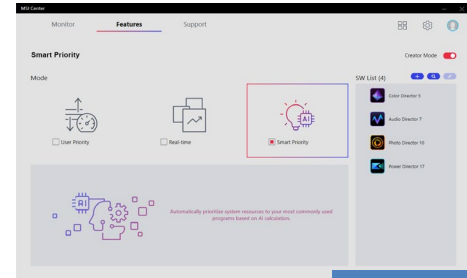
MSI Center

Monitor

Features

Support

Smart Priority

Creator Mode

Mode

User Priority

Real-time

Smart Priority

AI

SW List (4)

Color Director 5

Audio Director 7

Photo Director 10

Power Director 17

AI

Automatically prioritize system resources to your most commonly used programs based on AI calculation.